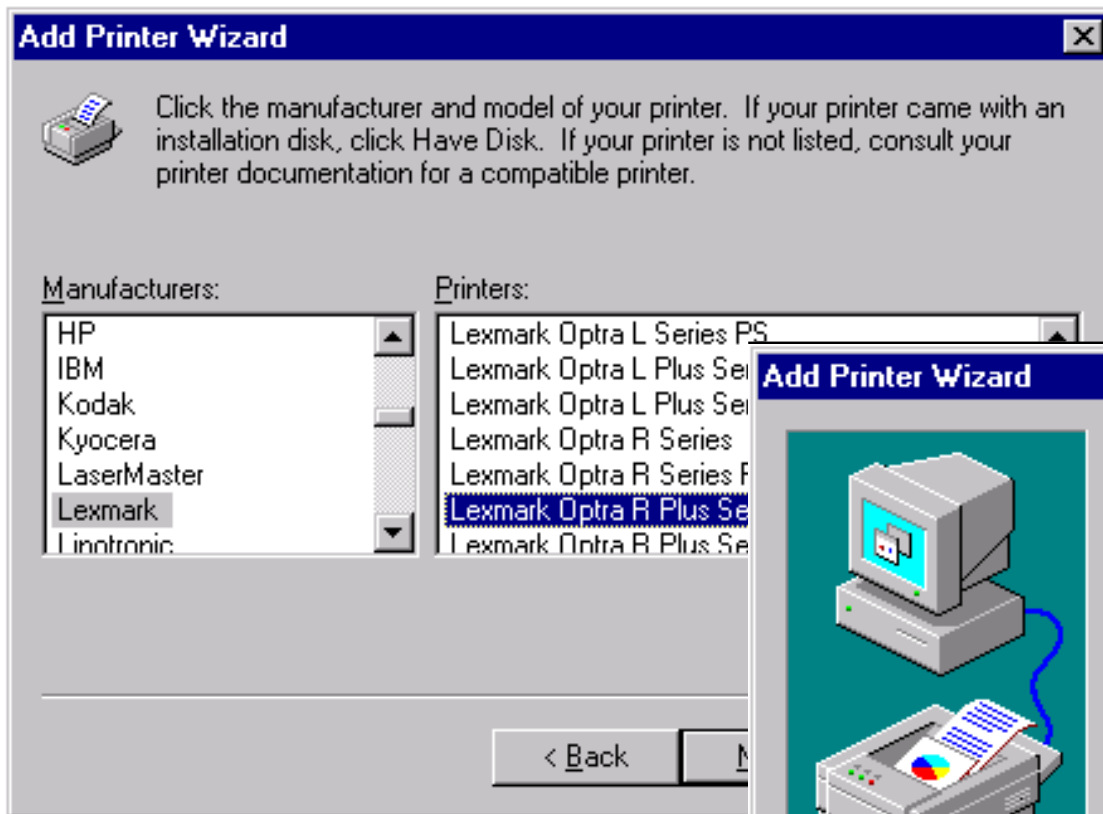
Add Printer Wizard

Click the manufacturer and model of your printer. If your printer came with an installation disk, click Have Disk. If your printer is not listed, consult your printer documentation for a compatible printer.

Manufacturers:
HP
IBM
Kodak
Kyocera
LaserMaster
Lexmark
Linotronic

Printers:
Lexmark Optra L Series PS
Lexmark Optra L Plus Ser
Lexmark Optra L Plus Ser
Lexmark Optra R Series
Lexmark Optra R Series F
Lexmark Optra R Plus Se
Lexmark Optra R Plus Se

< Back
N

Add Printer Wizard